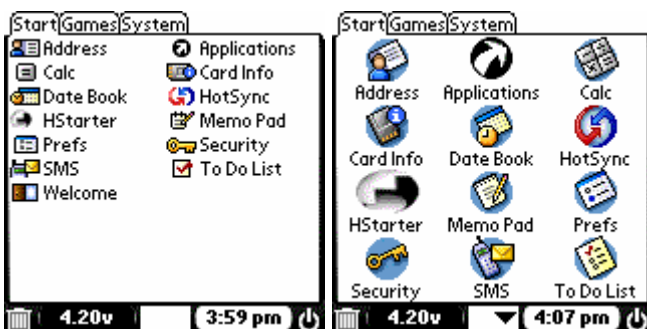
Start Games System

Address
Calc
Date Book
HStarter
Prefs
SMS
Welcome

Applications
Card Info
HotSync
Memo Pad
Security
To Do List

4.20v 3:59 pm

Start Games System

Address Applications Calc
Card Info Date Book HotSync
HStarter Memo Pad Prefs
Security SMS To Do List

4.20v 4:07 pm